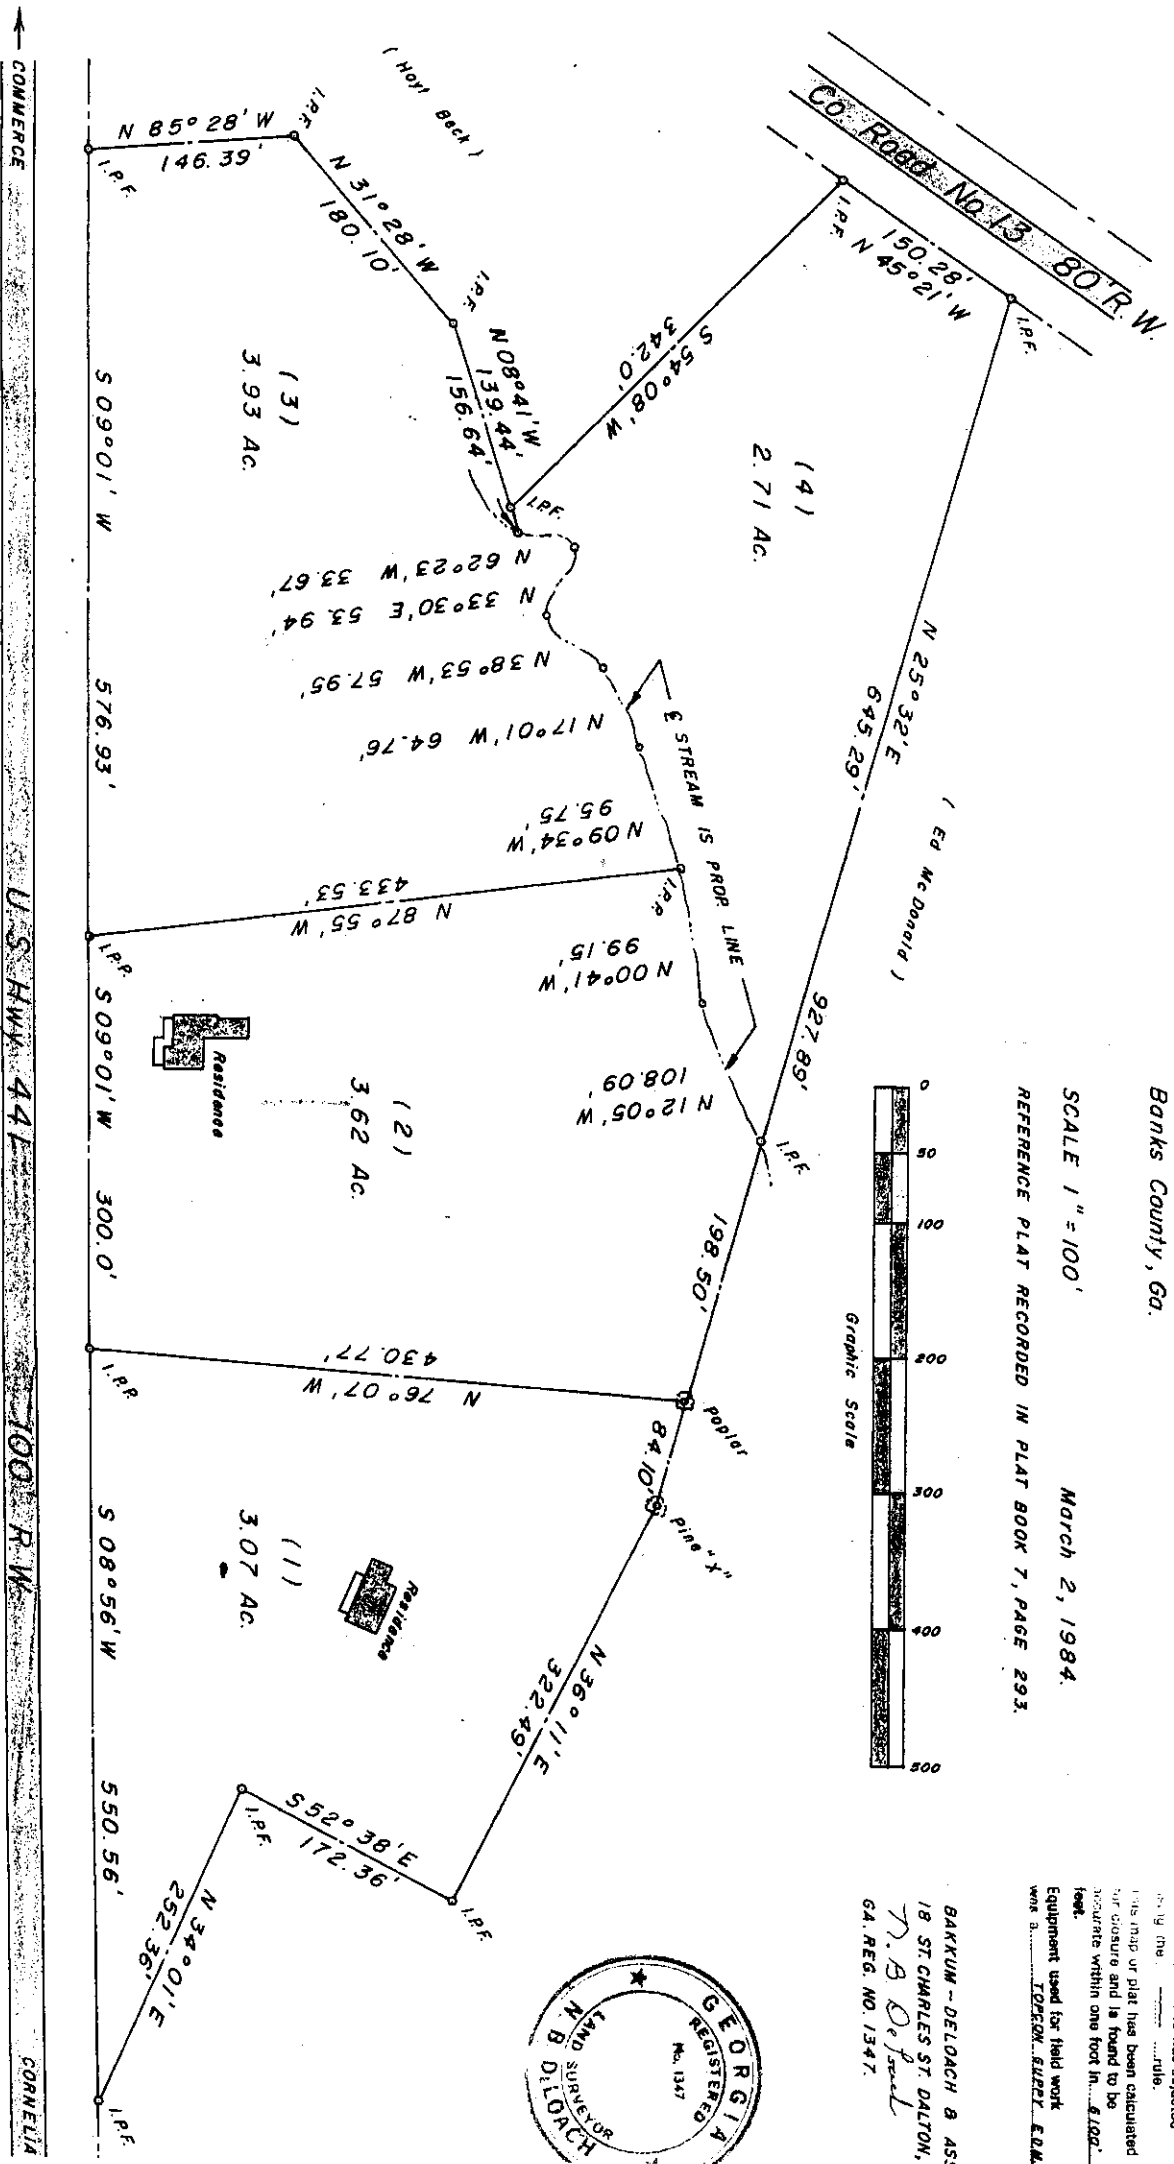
Banks County, Ga.

SCALE 1" = 100'

March 2, 1984.

REFERENCE PLAT RECORDED IN PLAT BOOK 7, PAGE 293.

0 50 100 200 300 400 500

Graphic Scale

Co. Road No. 13 80' R.W.

← COMMERCE

U.S. HWY. 441 100' R.W.

CORNELIA

( Hoyt Beck )

( Ed McDonald )

N 85° 28' W 146.39'

N 31° 28' W 180.10'

N 08° 41' W 139.44' 156.64'

S 54° 08' W 342.0'

N 45° 21' W 150.28'

N 25° 32' E 645.29'

927.89'

198.50'

84.10'

N 36° 11' E 322.49'

S 52° 38' E 172.36'

N 34° 01' E 252.36'

S 09° 01' W 576.93'

S 09° 01' W 300.0'

S 08° 56' W 550.56'

N 62° 23' W 33.67'

N 33° 30' E 53.94'

N 38° 53' W 57.95'

N 17° 01' W 64.76'

N 09° 34' W 95.75'

N 00° 41' W 99.15'

N 12° 05' W 108.09'

N 87° 55' W 433.53'

N 76° 07' W 430.77'

℄ STREAM IS PROP. LINE

(1) 3.07 AC.

(2) 3.62 AC.

(3) 3.93 AC.

(4) 2.71 AC.

Residence

Residence

Poplar

Pine "X"

I.P.F.

I.P.F.

I.P.F.

I.P.F.

I.P.F.

I.P.F.

I.P.F.

I.P.F.

I.P.F.

I.P.F.

I.P.P.

I.P.P.

I.P.F.

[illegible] the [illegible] rule.

This map or plat has been calculated for closure and is found to be accurate within one foot in 6100 feet.

Equipment used for field work was a TOPCON GUPPY EDM.

BAKKUM - DELOACH & AS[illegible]
18 ST. CHARLES ST. DALTON, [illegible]
N. B. DeLoach
GA. REG. NO. 1347.

GEORGIA REGISTERED No. 1347 LAND SURVEYOR N. B. DeLOACH